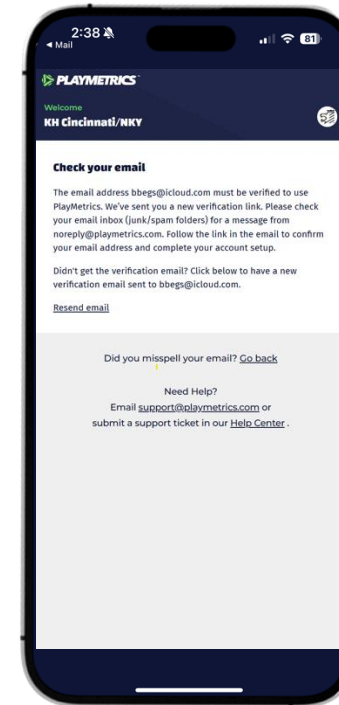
2:38
◄ Mail
81

PLAYMETRICS

Welcome
KH Cincinnati/NKY

Check your email

The email address bbegs@icloud.com must be verified to use PlayMetrics. We've sent you a new verification link. Please check your email inbox (junk/spam folders) for a message from noreply@playmetrics.com. Follow the link in the email to confirm your email address and complete your account setup.

Didn't get the verification email? Click below to have a new verification email sent to bbegs@icloud.com.

Resend email

Did you misspell your email? Go back

Need Help?
Email support@playmetrics.com or
submit a support ticket in our Help Center .